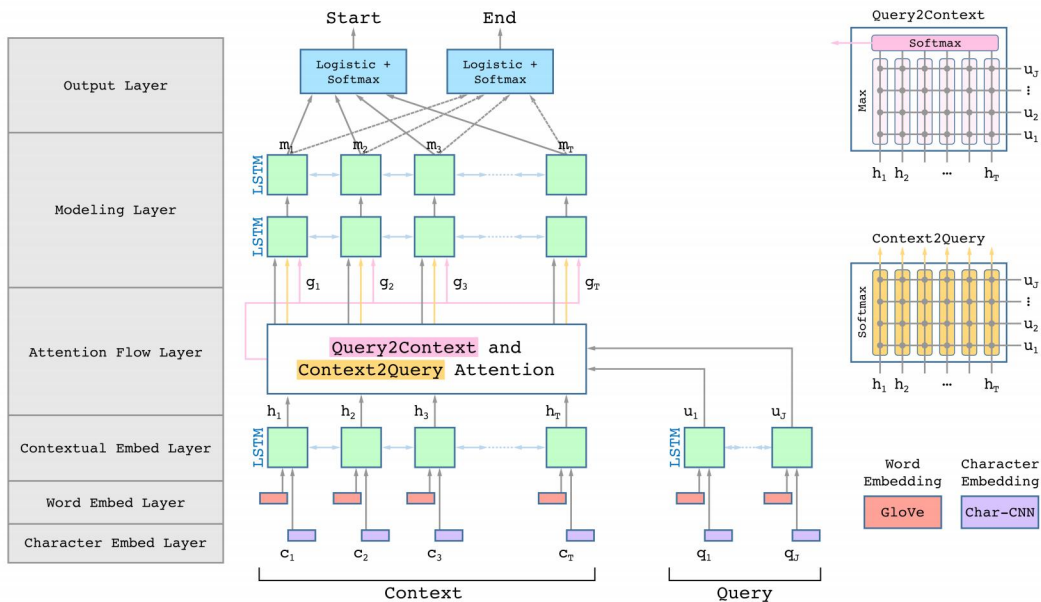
Output Layer

Modeling Layer

Attention Flow Layer

Contextual Embed Layer

Word Embed Layer

Character Embed Layer

Start

End

Logistic + Softmax

Logistic + Softmax

$m_1$ $m_2$ $m_3$ $m_T$

LSTM

LSTM

$g_1$ $g_2$ $g_3$ $g_T$

Query2Context and Context2Query Attention

$h_1$ $h_2$ $h_3$ $h_T$

$u_1$ $u_J$

LSTM

LSTM

$c_1$ $c_2$ $c_3$ $c_T$

$q_1$ $q_J$

Context

Query

Query2Context

Softmax

Max

$u_J$ ⋮ $u_2$ $u_1$

$h_1$ $h_2$ … $h_T$

Context2Query

Softmax

$u_J$ ⋮ $u_2$ $u_1$

$h_1$ $h_2$ … $h_T$

Word Embedding

Character Embedding

GloVe

Char-CNN